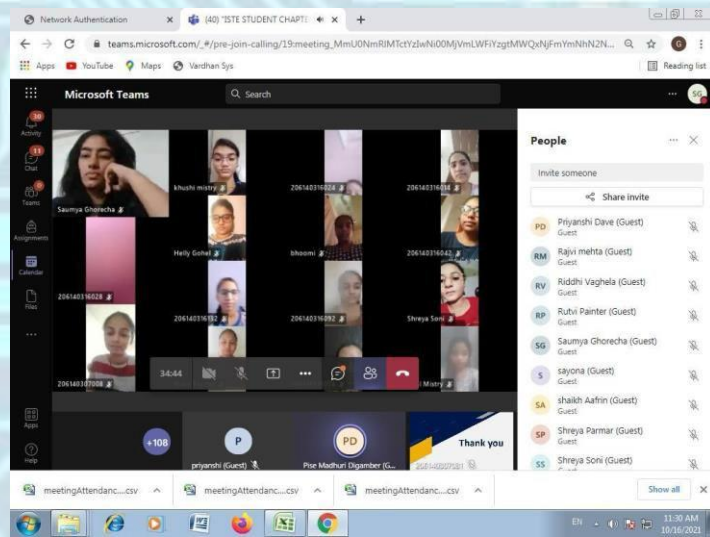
Network Authentication

(40) "ISTE STUDENT CHAPTE

teams.microsoft.com/_#/pre-join-calling/19:meeting_MmU0NmRlMTctYzlwNi00MjVmLWFiYzgtMWQxNjFmYmNhN2N...

Apps YouTube Maps Vardhan Sys

Reading list

Microsoft Teams

Search

SG

30 Activity

11 Chat

Teams

Assignments

Calendar

Files

...

Apps

Help

Saumya Ghorecha

khushi mistry

206140316024

206140316058

Helly Gohel

bhoomi

206140316042

206140316028

206140316132

206140316092

Shreya Soni

206140307008

34:44

Mistry

+108

P

priyanshi (Guest)

PD

Pise Madhuri Digamber (G...

Thank you

People

Invite someone

Share invite

PD Priyanshi Dave (Guest) Guest

RM Rajvi mehta (Guest) Guest

RV Riddhi Vaghela (Guest) Guest

RP Rutvi Painter (Guest) Guest

SG Saumya Ghorecha (Guest) Guest

S sayona (Guest) Guest

SA shaikh Aafrin (Guest) Guest

SP Shreya Parmar (Guest) Guest

SS Shreya Soni (Guest) Guest

meetingAttendanc....csv

meetingAttendanc....csv

meetingAttendanc....csv

Show all

EN

11:30 AM
10/16/2021